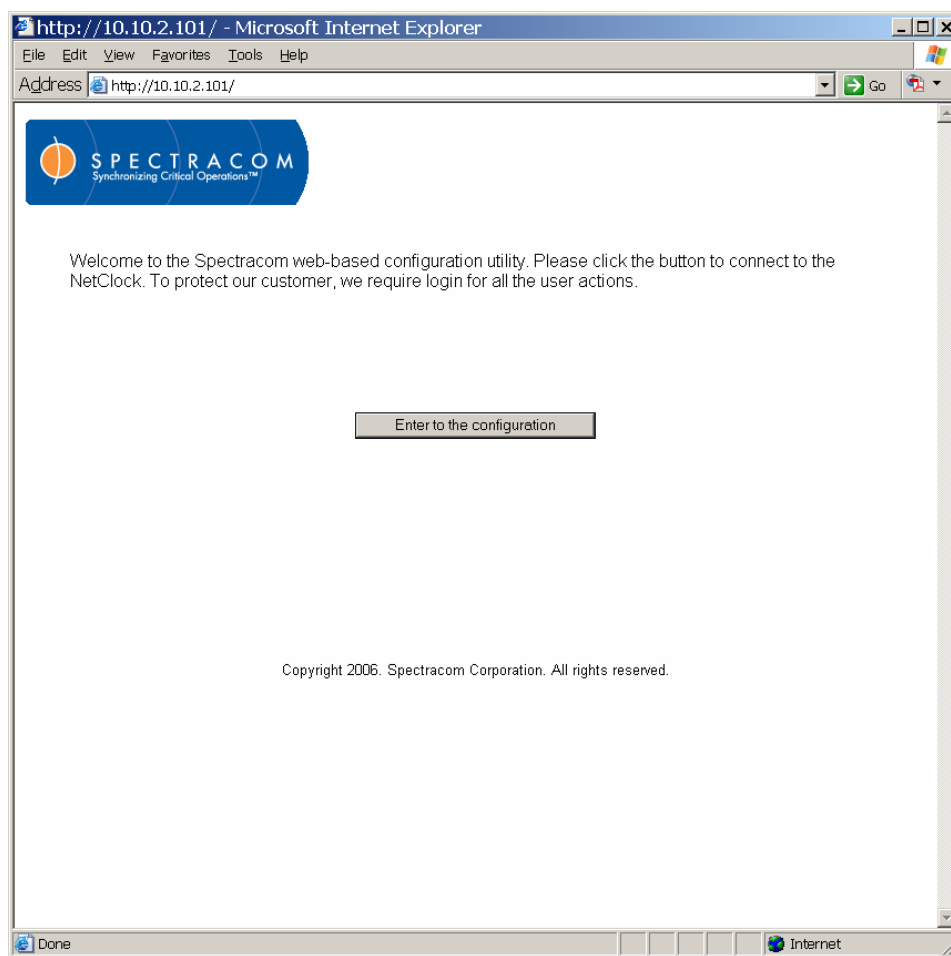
http://10.10.2.101/ - Microsoft Internet Explorer

File Edit View Favorites Tools Help

Address http://10.10.2.101/ Go

SPECTRACOM
Synchronizing Critical Operations™

Welcome to the Spectracom web-based configuration utility. Please click the button to connect to the NetClock. To protect our customer, we require login for all the user actions.

Enter to the configuration

Copyright 2006. Spectracom Corporation. All rights reserved.

Done

Internet